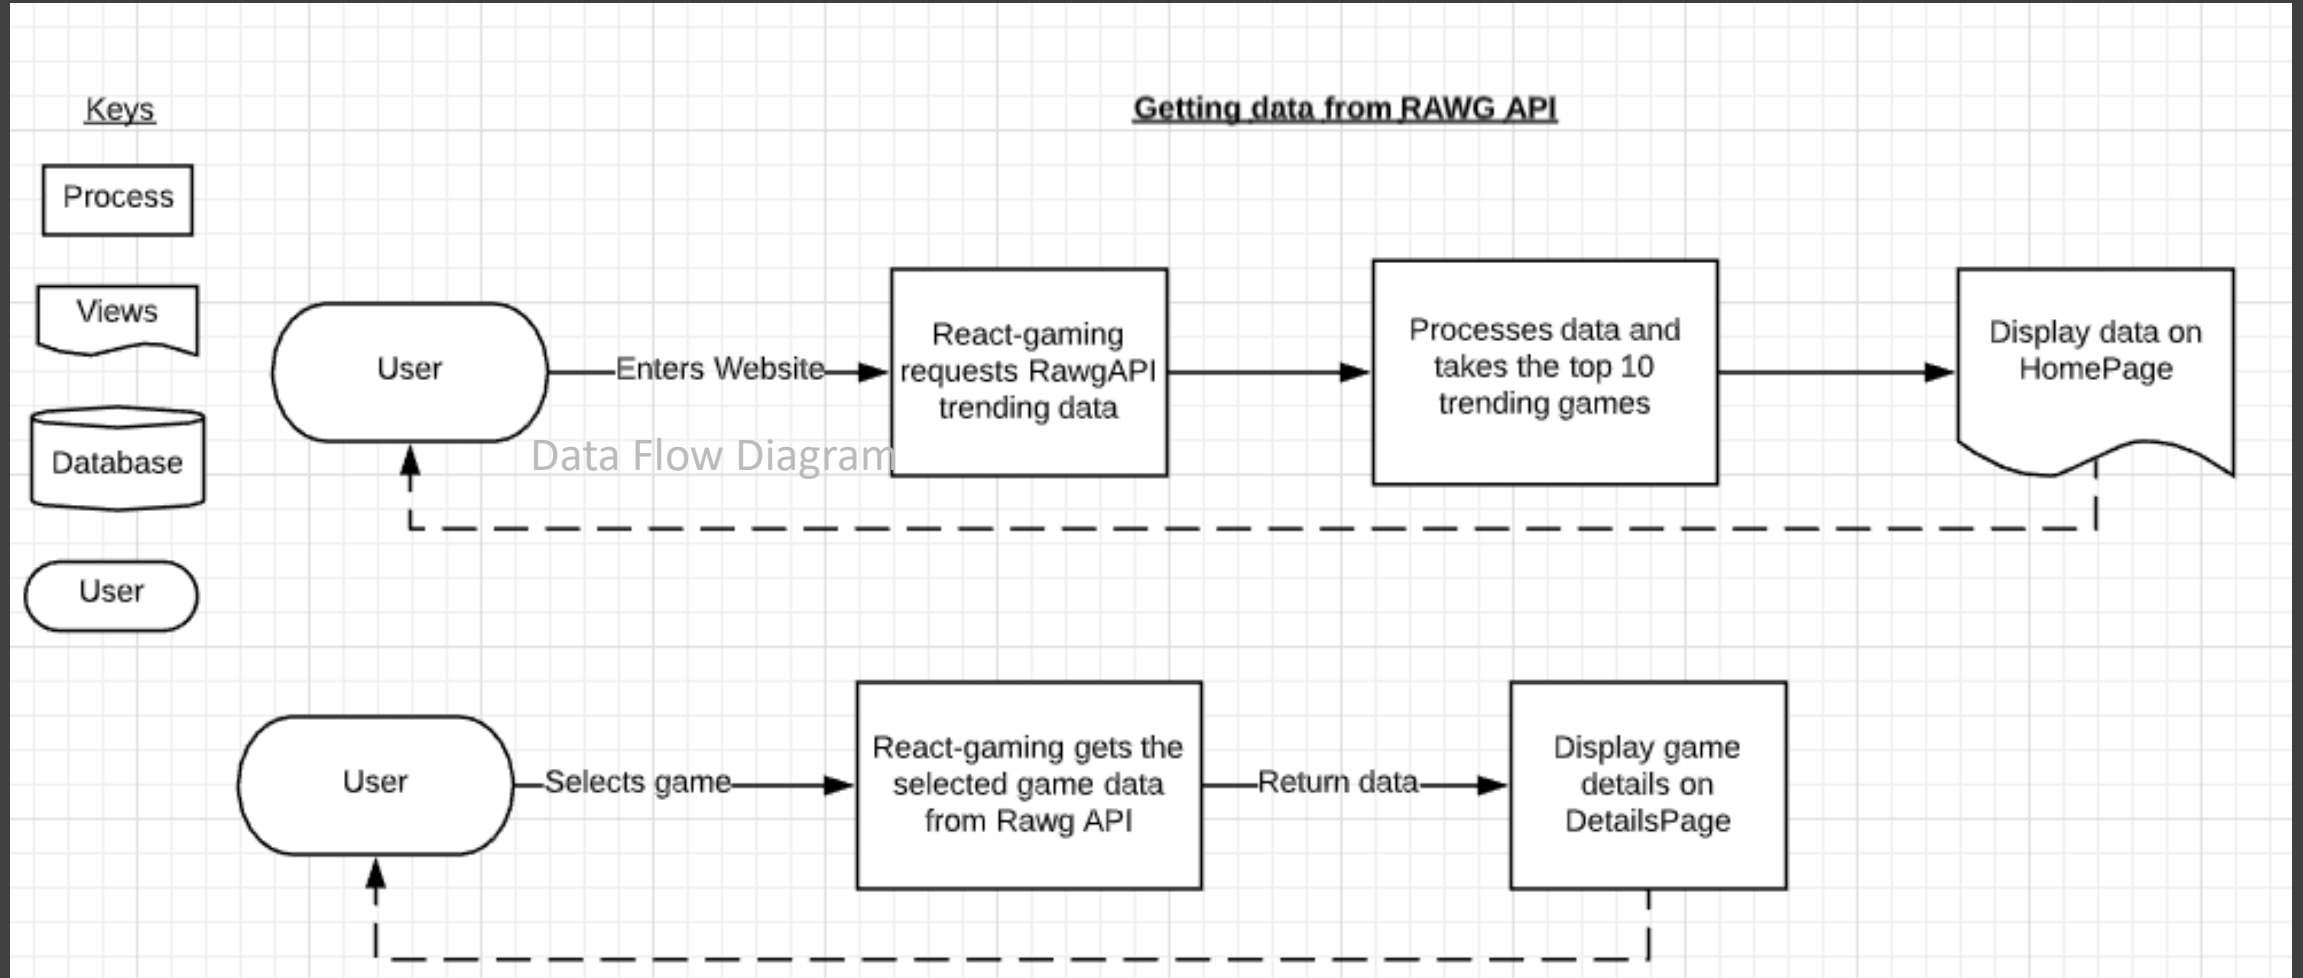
Keys

Getting data from RAWG API

Process

Views

Database

User

User

Enters Website

React-gaming requests RawgAPI trending data

Processes data and takes the top 10 trending games

Display data on HomePage

Data Flow Diagram

User

Selects game

React-gaming gets the selected game data from Rawg API

Return data

Display game details on DetailsPage